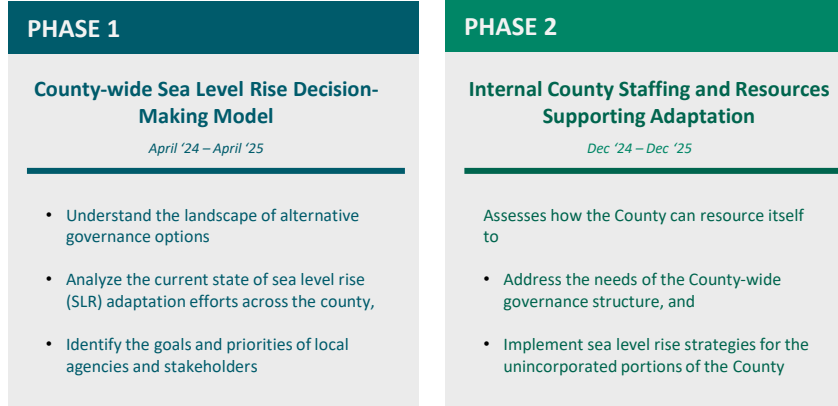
PHASE 1

County-wide Sea Level Rise Decision-Making Model

April '24 – April '25

- Understand the landscape of alternative governance options
- Analyze the current state of sea level rise (SLR) adaptation efforts across the county,
- Identify the goals and priorities of local agencies and stakeholders

PHASE 2

Internal County Staffing and Resources Supporting Adaptation

Dec '24 – Dec '25

Assesses how the County can resource itself to

- Address the needs of the County-wide governance structure, and
- Implement sea level rise strategies for the unincorporated portions of the County